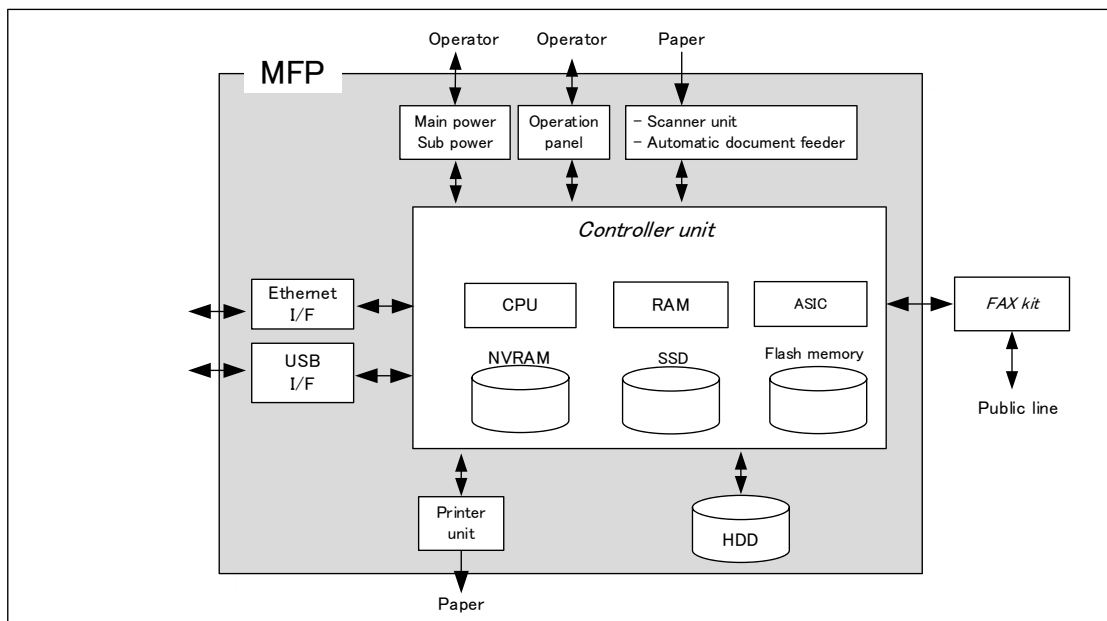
Operator
Operator
Paper
MFP
Main power
Sub power
Operation panel
- Scanner unit
- Automatic document feeder
Controller unit
Ethernet I/F
CPU
RAM
ASIC
FAX kit
USB I/F
NVRAM
SSD
Flash memory
Public line
Printer unit
HDD
Paper